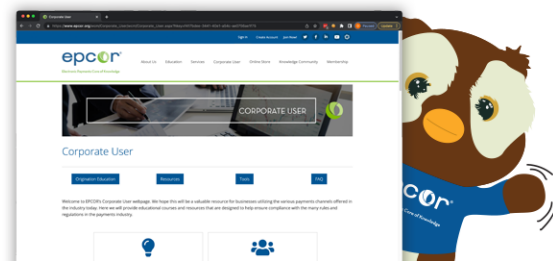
Corporate User

epcor

Electronic Payments Core of Knowledge

About Us Education Services Corporate User Online Store Knowledge Community Membership

CORPORATE USER

Corporate User

Origination Education Resources Tools FAQ

Welcome to EPCOR's Corporate User webpage. We hope this will be a valuable resource for businesses utilizing the various payments channels offered in the industry today. Here we will provide educational courses and resources that are designed to help ensure compliance with the many rules and regulations in the payments industry.

epcor

Core of Knowledge